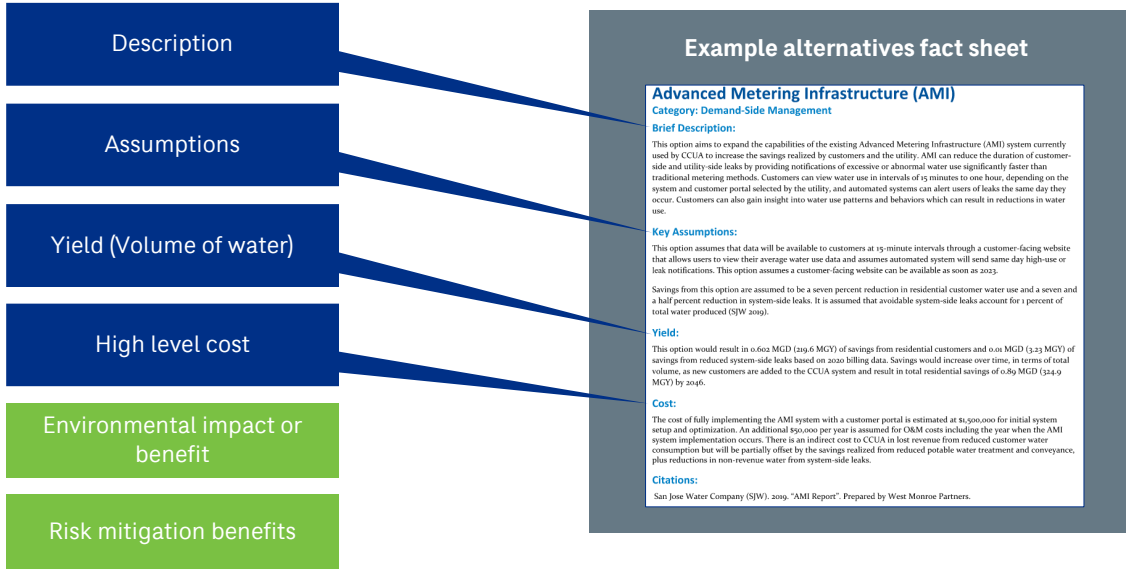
Description

Assumptions

Yield (Volume of water)

High level cost

Environmental impact or benefit

Risk mitigation benefits

Example alternatives fact sheet

Advanced Metering Infrastructure (AMI)

Category: Demand-Side Management

Brief Description:

This option aims to expand the capabilities of the existing Advanced Metering Infrastructure (AMI) system currently used by CCUA to increase the savings realized by customers and the utility. AMI can reduce the duration of customer-side and utility-side leaks by providing notifications of excessive or abnormal water use significantly faster than traditional metering methods. Customers can view water use in intervals of 15 minutes to one hour, depending on the system and customer portal selected by the utility, and automated systems can alert users of leaks the same day they occur. Customers can also gain insight into water use patterns and behaviors which can result in reductions in water use.

Key Assumptions:

This option assumes that data will be available to customers at 15-minute intervals through a customer-facing website that allows users to view their average water use data and assumes automated system will send same day high-use or leak notifications. This option assumes a customer-facing website can be available as soon as 2023.

Savings from this option are assumed to be a seven percent reduction in residential customer water use and a seven and a half percent reduction in system-side leaks. It is assumed that avoidable system-side leaks account for 1 percent of total water produced (SJW 2019).

Yield:

This option would result in 0.602 MGD (219.6 MGY) of savings from residential customers and 0.01 MGD (3.23 MGY) of savings from reduced system-side leaks based on 2020 billing data. Savings would increase over time, in terms of total volume, as new customers are added to the CCUA system and result in total residential savings of 0.89 MGD (324.9 MGY) by 2046.

Cost:

The cost of fully implementing the AMI system with a customer portal is estimated at $1,500,000 for initial system setup and optimization. An additional $50,000 per year is assumed for O&M costs including the year when the AMI system implementation occurs. There is an indirect cost to CCUA in lost revenue from reduced customer water consumption but will be partially offset by the savings realized from reduced potable water treatment and conveyance, plus reductions in non-revenue water from system-side leaks.

Citations:

San Jose Water Company (SJW). 2019. "AMI Report". Prepared by West Monroe Partners.